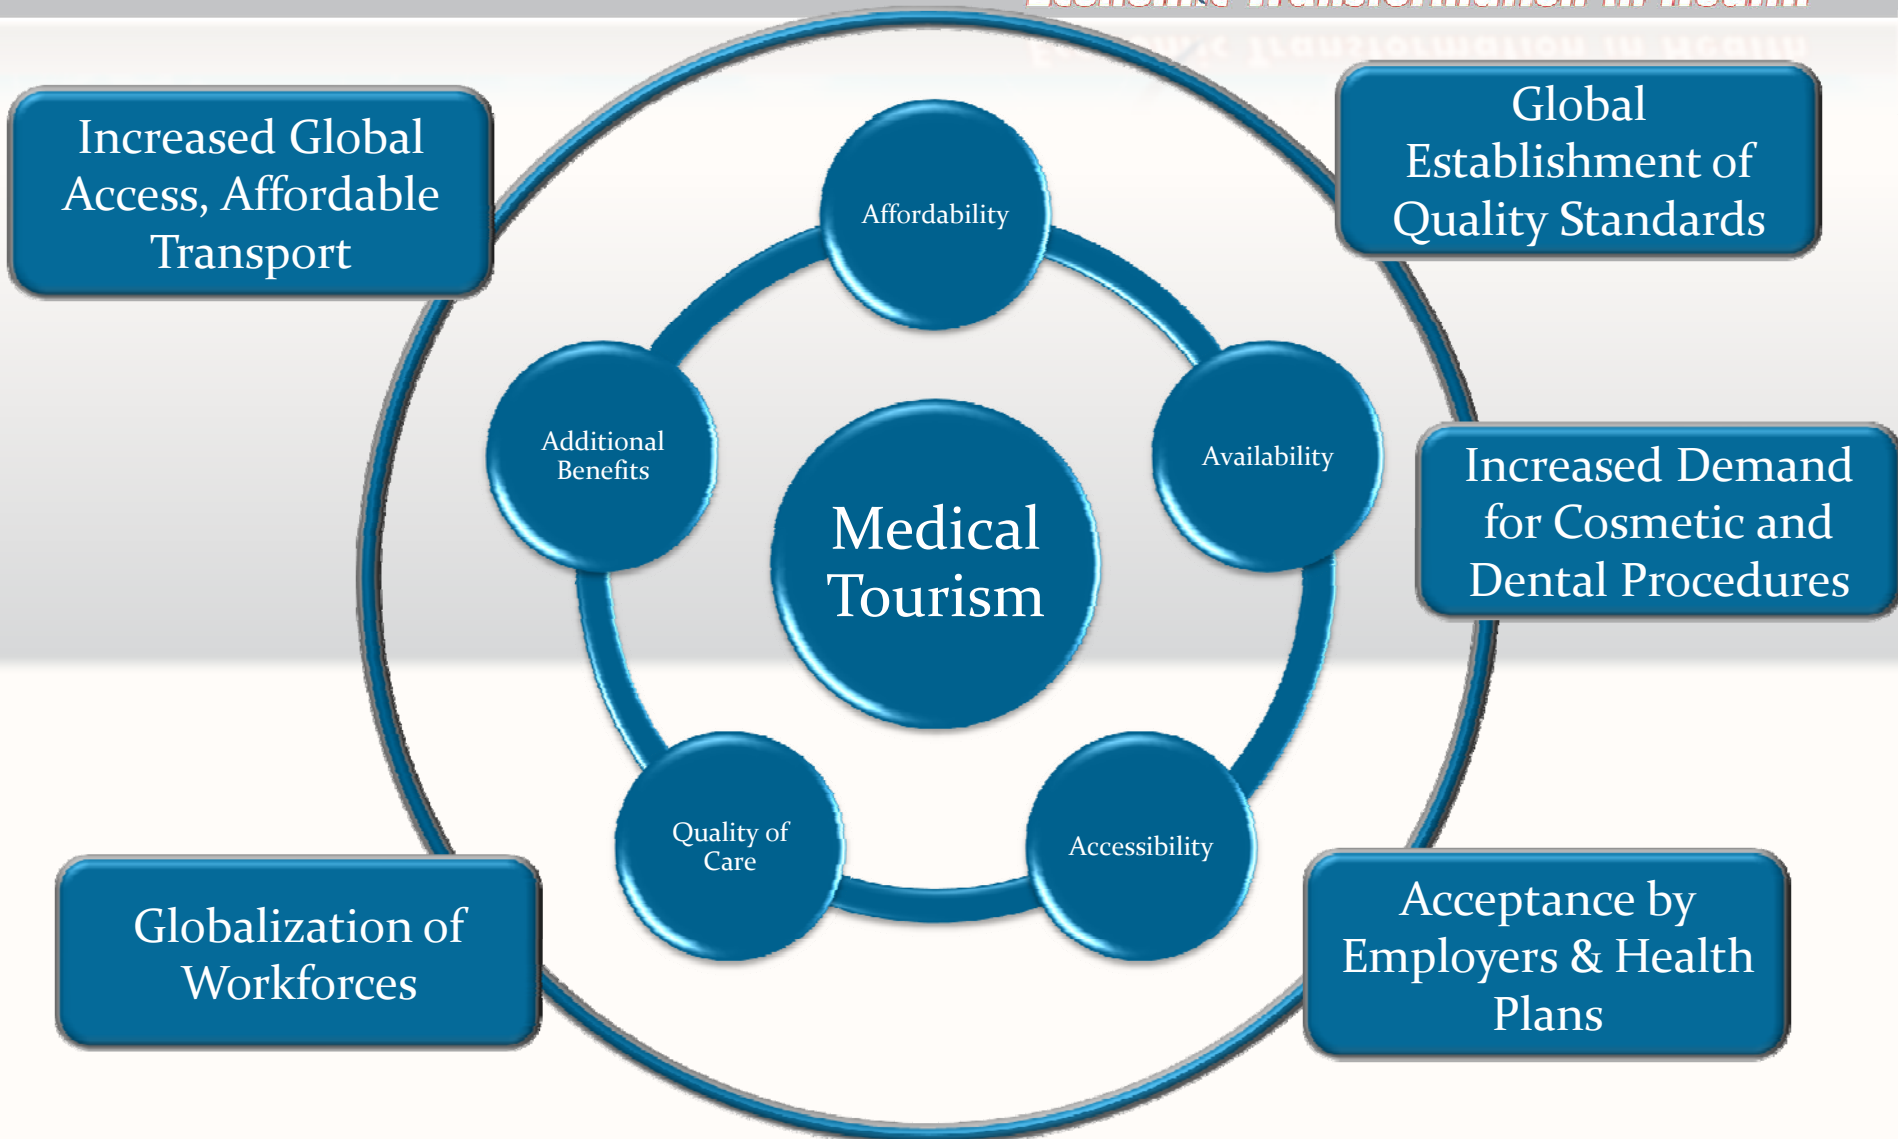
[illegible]

Increased Global Access, Affordable Transport

Global Establishment of Quality Standards

Affordability

Additional Benefits

Medical Tourism

Availability

Increased Demand for Cosmetic and Dental Procedures

Quality of Care

Accessibility

Globalization of Workforces

Acceptance by Employers & Health Plans